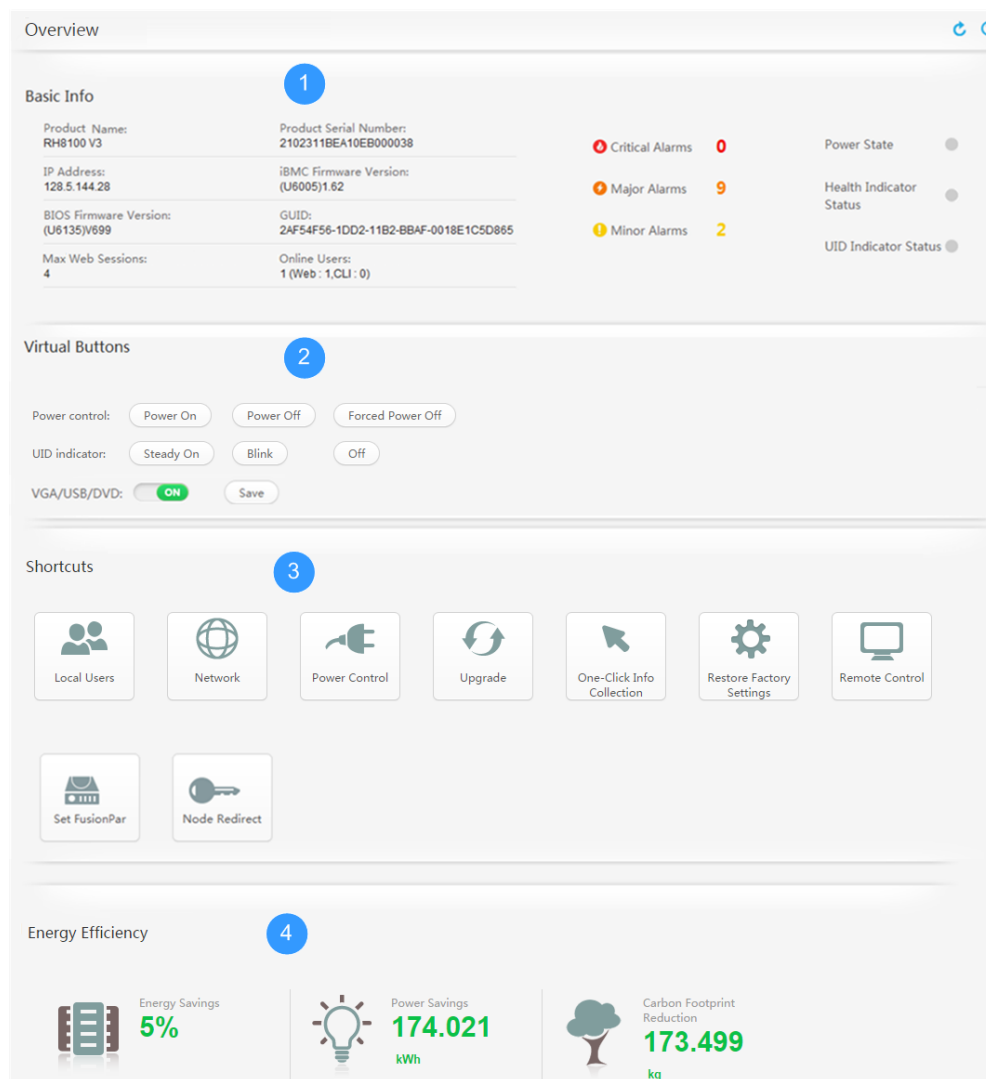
Overview

1

Basic Info

Product Name:
RH8100 V3

Product Serial Number:
2102311BEA10EB000038

IP Address:
128.5.144.28

iBMC Firmware Version:
(U6005)1.62

BIOS Firmware Version:
(U6135)V699

GUID:
2AF54F56-1DD2-11B2-BBAF-0018E1C5D865

Max Web Sessions:
4

Online Users:
1 (Web : 1,CLI : 0)

Critical Alarms 0
Major Alarms 9
Minor Alarms 2

Power State
Health Indicator Status
UID Indicator Status

Virtual Buttons

2

Power control: Power On Power Off Forced Power Off
UID indicator: Steady On Blink Off
VGA/USB/DVD: ON Save

Shortcuts

3

Local Users
Network
Power Control
Upgrade
One-Click Info Collection
Restore Factory Settings
Remote Control
Set FusionPar
Node Redirect

Energy Efficiency

4

Energy Savings
5%

Power Savings
174.021
kWh

Carbon Footprint Reduction
173.499
kg